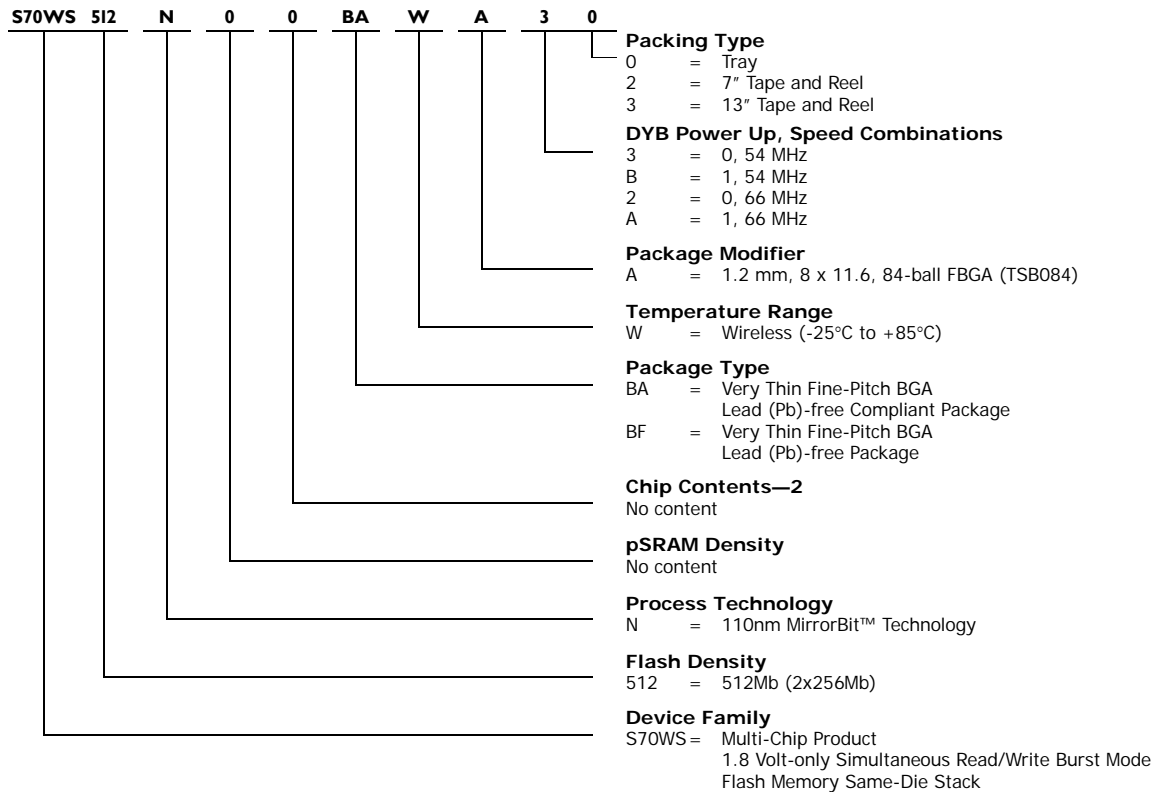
S70WS 512 N 0 0 BA W A 3 0

Packing Type
0 = Tray
2 = 7″ Tape and Reel
3 = 13″ Tape and Reel

DYB Power Up, Speed Combinations
3 = 0, 54 MHz
B = 1, 54 MHz
2 = 0, 66 MHz
A = 1, 66 MHz

Package Modifier
A = 1.2 mm, 8 x 11.6, 84-ball FBGA (TSB084)

Temperature Range
W = Wireless (-25°C to +85°C)

Package Type
BA = Very Thin Fine-Pitch BGA Lead (Pb)-free Compliant Package
BF = Very Thin Fine-Pitch BGA Lead (Pb)-free Package

Chip Contents—2
No content

pSRAM Density
No content

Process Technology
N = 110nm MirrorBit™ Technology

Flash Density
512 = 512Mb (2x256Mb)

Device Family
S70WS = Multi-Chip Product
1.8 Volt-only Simultaneous Read/Write Burst Mode
Flash Memory Same-Die Stack